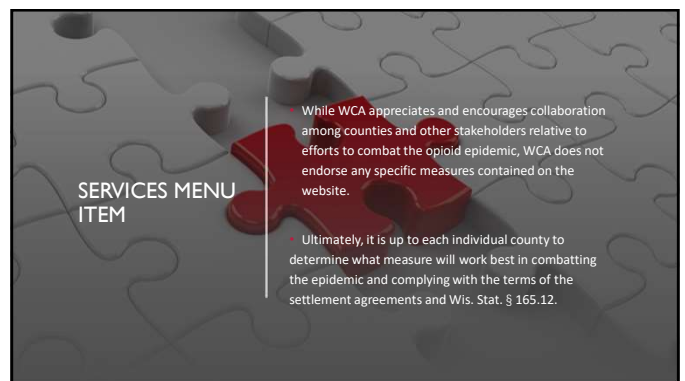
SERVICES MENU ITEM

While WCA appreciates and encourages collaboration among counties and other stakeholders relative to efforts to combat the opioid epidemic, WCA does not endorse any specific measures contained on the website.

Ultimately, it is up to each individual county to determine what measure will work best in combatting the epidemic and complying with the terms of the settlement agreements and Wis. Stat. § 165.12.